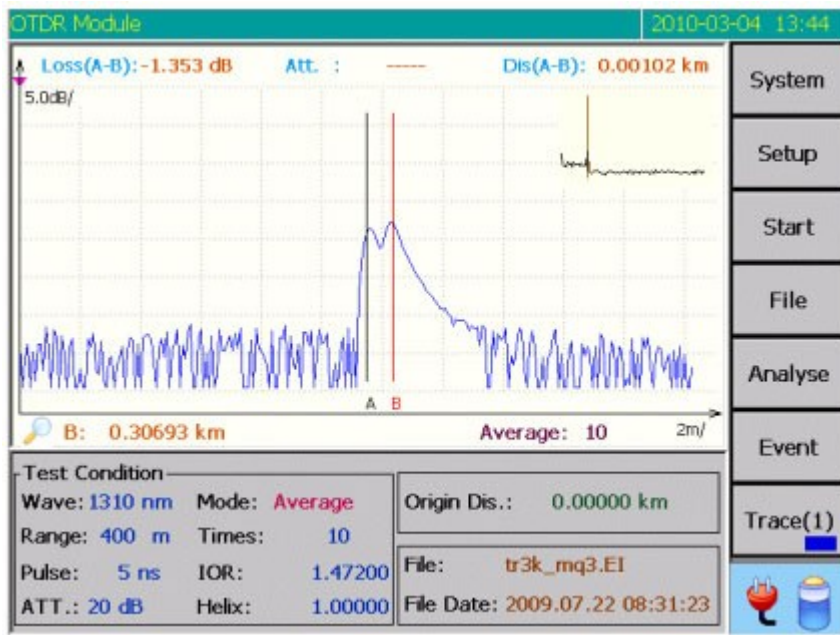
OTDR Module

2010-03-04 13:44

Loss(A-B): -1.353 dB Att. : ----- Dis(A-B): 0.00102 km

5.0dB/

A B

B: 0.30693 km Average: 10 2m/

System

Setup

Start

File

Analyse

Event

Trace(1)

Test Condition

| | | | |
|---|---|---|---|
| Wave: | 1310 nm | Mode: | Average |
| Range: | 400 m | Times: | 10 |
| Pulse: | 5 ns | IOR: | 1.47200 |
| ATT.: | 20 dB | Helix: | 1.00000 |

Origin Dis.: 0.00000 km

File: tr3k_mq3.EI

File Date: 2009.07.22 08:31:23